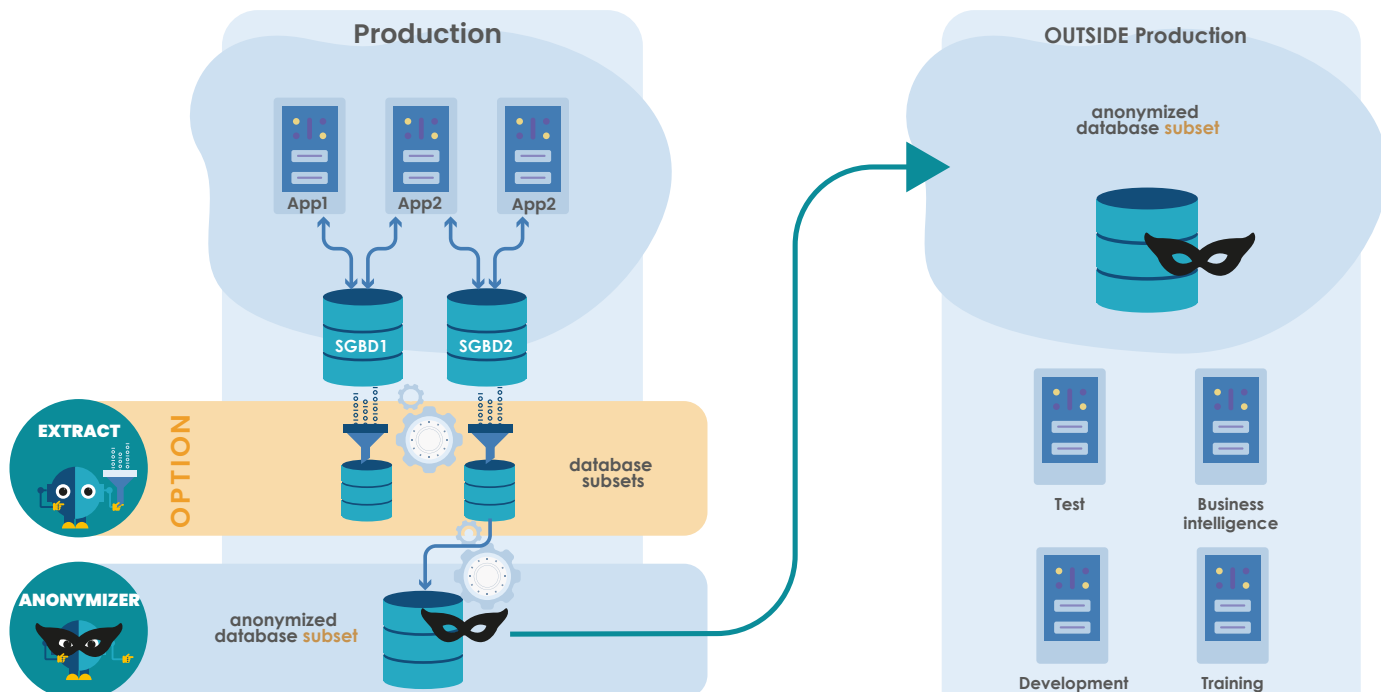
Production

App1 App2 App2

SGBD1 SGBD2

EXTRACT

OPTION

database subsets

ANONYMIZER

anonymized database subset

OUTSIDE Production

anonymized database subset

Test

Business intelligence

Development

Training